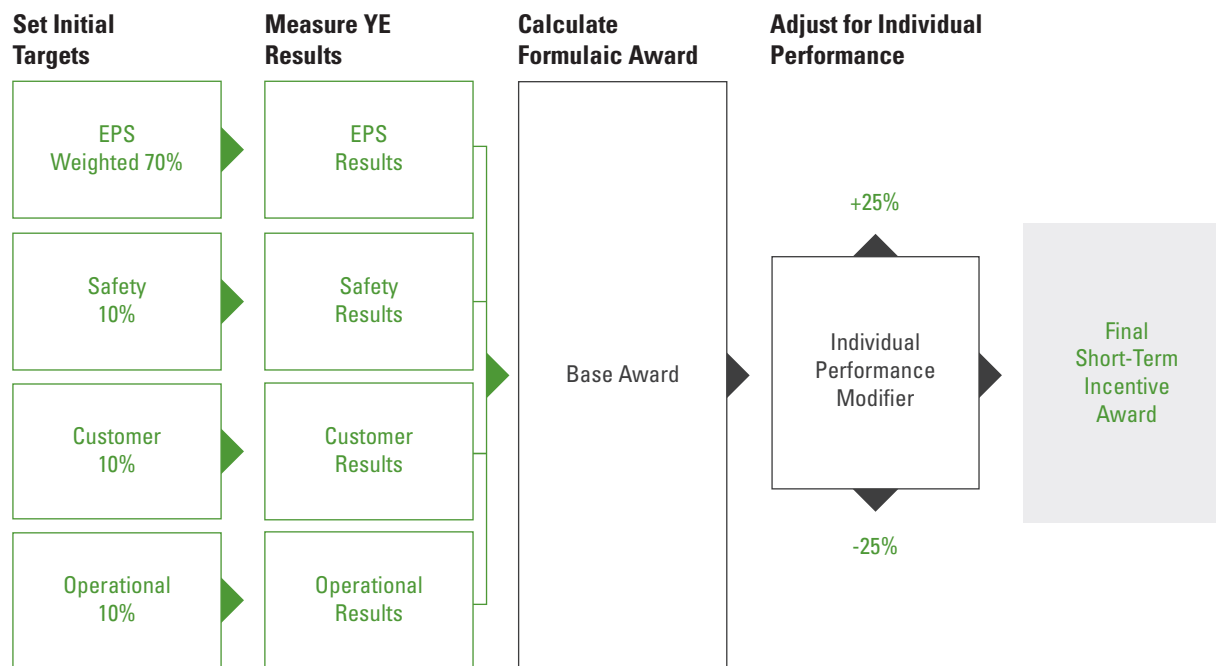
Set Initial Targets

Measure YE Results

Calculate Formulaic Award

Adjust for Individual Performance

EPS
Weighted 70%

EPS
Results

Safety
10%

Safety
Results

Customer
10%

Customer
Results

Operational
10%

Operational
Results

Base Award

+25%

Individual Performance Modifier

-25%

Final Short-Term Incentive Award